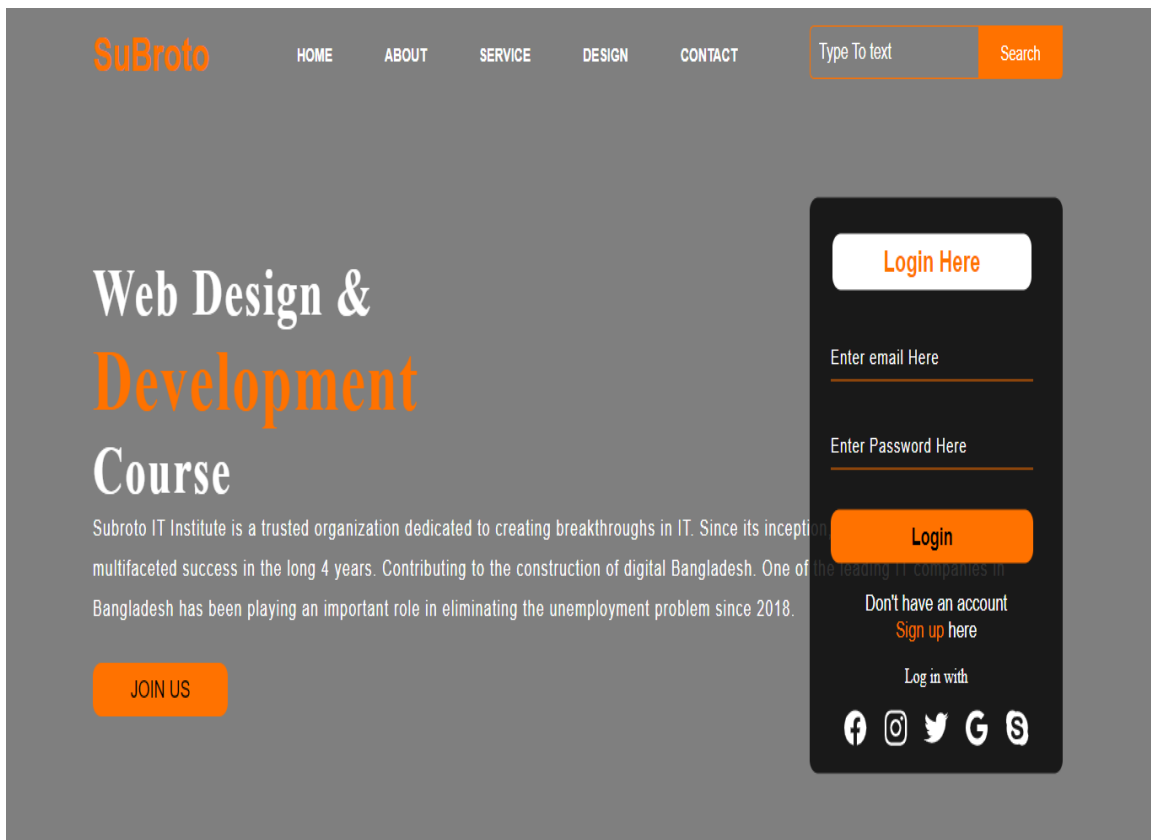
SuBroto

HOME ABOUT SERVICE DESIGN CONTACT

Type To text Search

Web Design &
Development
Course

Subroto IT Institute is a trusted organization dedicated to creating breakthroughs in IT. Since its incepti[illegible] multifaceted success in the long 4 years. Contributing to the construction of digital Bangladesh. One of the leading IT companies in Bangladesh has been playing an important role in eliminating the unemployment problem since 2018.

JOIN US

Login Here

Enter email Here

Enter Password Here

Login

Don't have an account
Sign up here

Log in with